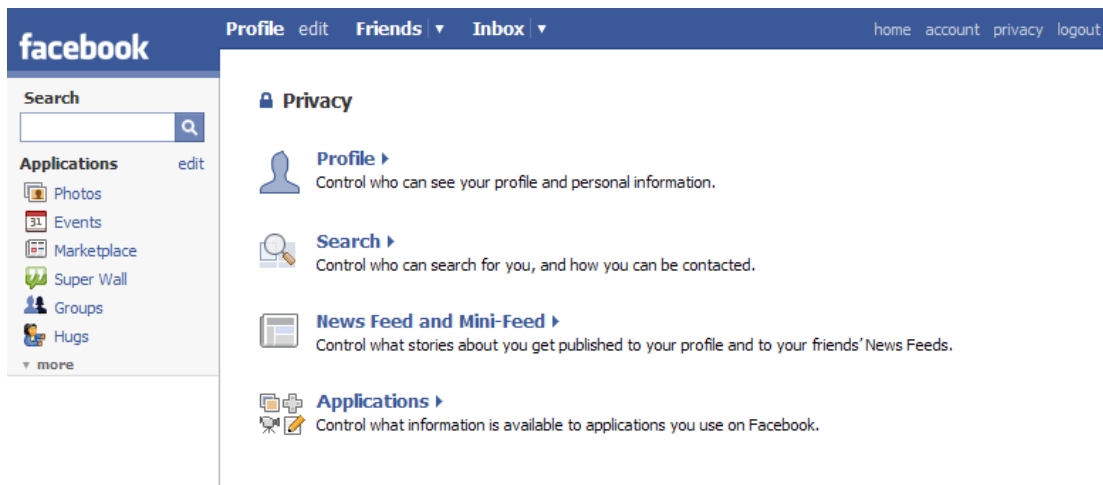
facebook

Profile edit Friends ▾ Inbox ▾

home account privacy logout

Search

Applications edit

Photos
31 Events
Marketplace
Super Wall
Groups
Hugs
▾ more

Privacy

Profile ▸
Control who can see your profile and personal information.

Search ▸
Control who can search for you, and how you can be contacted.

News Feed and Mini-Feed ▸
Control what stories about you get published to your profile and to your friends' News Feeds.

Applications ▸
Control what information is available to applications you use on Facebook.